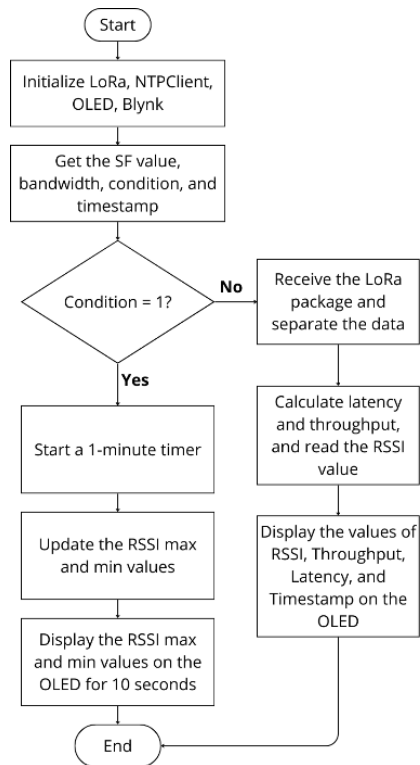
Start

Initialize LoRa, NTPClient, OLED, Blynk

Get the SF value, bandwidth, condition, and timestamp

Condition = 1?

No

Yes

Start a 1-minute timer

Update the RSSI max and min values

Display the RSSI max and min values on the OLED for 10 seconds

Receive the LoRa package and separate the data

Calculate latency and throughput, and read the RSSI value

Display the values of RSSI, Throughput, Latency, and Timestamp on the OLED

End